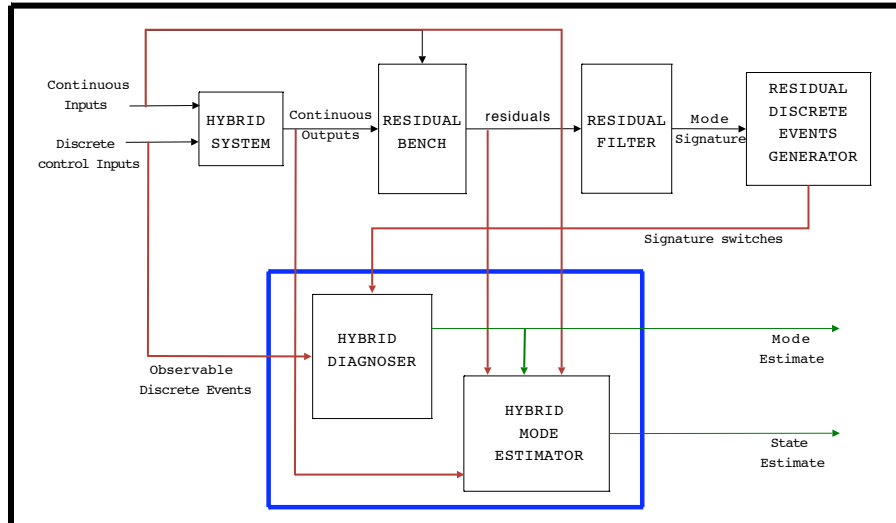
Continuous Inputs

Discrete control Inputs

HYBRID SYSTEM

Continuous Outputs

RESIDUAL BENCH

residuals

RESIDUAL FILTER

Mode Signature

RESIDUAL DISCRETE EVENTS GENERATOR

Signature switches

HYBRID DIAGNOSER

Observable Discrete Events

Mode Estimate

HYBRID MODE ESTIMATOR

State Estimate